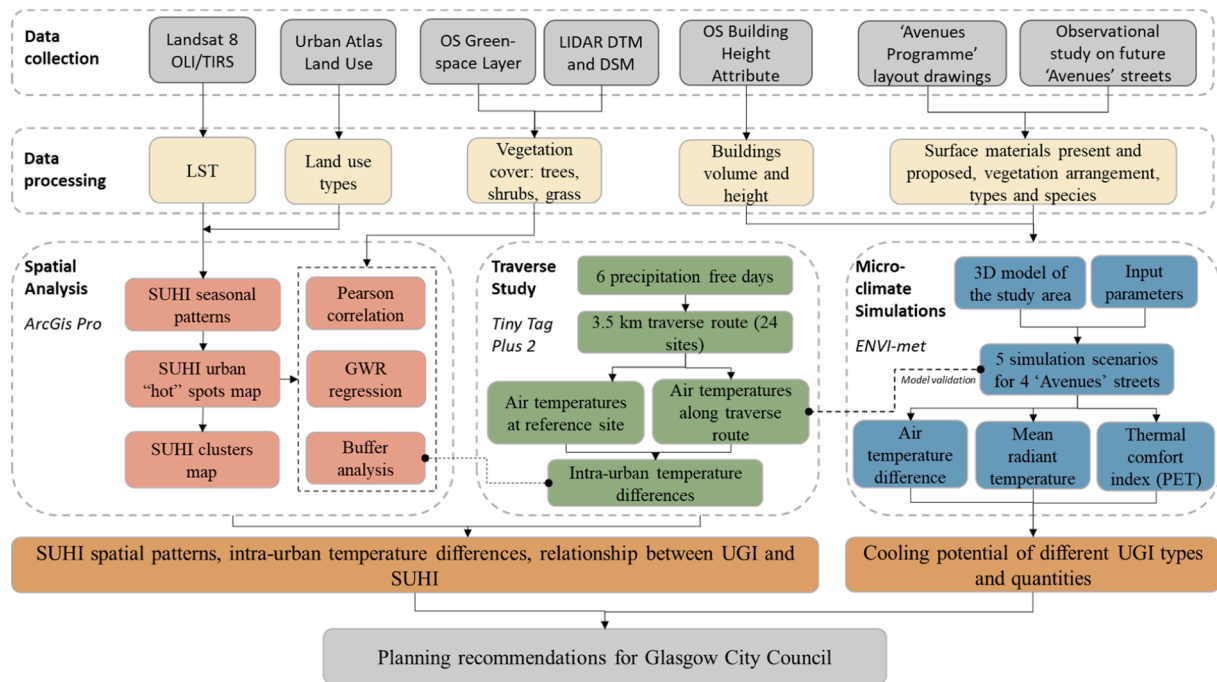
Data collection

Landsat 8 OLI/TIRS

Urban Atlas Land Use

OS Green-space Layer

LIDAR DTM and DSM

OS Building Height Attribute

'Avenues Programme' layout drawings

Observational study on future 'Avenues' streets

Data processing

LST

Land use types

Vegetation cover: trees, shrubs, grass

Buildings volume and height

Surface materials present and proposed, vegetation arrangement, types and species

Spatial Analysis

ArcGis Pro

SUHI seasonal patterns

SUHI urban "hot" spots map

SUHI clusters map

Pearson correlation

GWR regression

Buffer analysis

Traverse Study

Tiny Tag Plus 2

6 precipitation free days

3.5 km traverse route (24 sites)

Air temperatures at reference site

Air temperatures along traverse route

Intra-urban temperature differences

Micro-climate Simulations

ENVI-met

3D model of the study area

Input parameters

Model validation

5 simulation scenarios for 4 'Avenues' streets

Air temperature difference

Mean radiant temperature

Thermal comfort index (PET)

SUHI spatial patterns, intra-urban temperature differences, relationship between UGI and SUHI

Cooling potential of different UGI types and quantities

Planning recommendations for Glasgow City Council